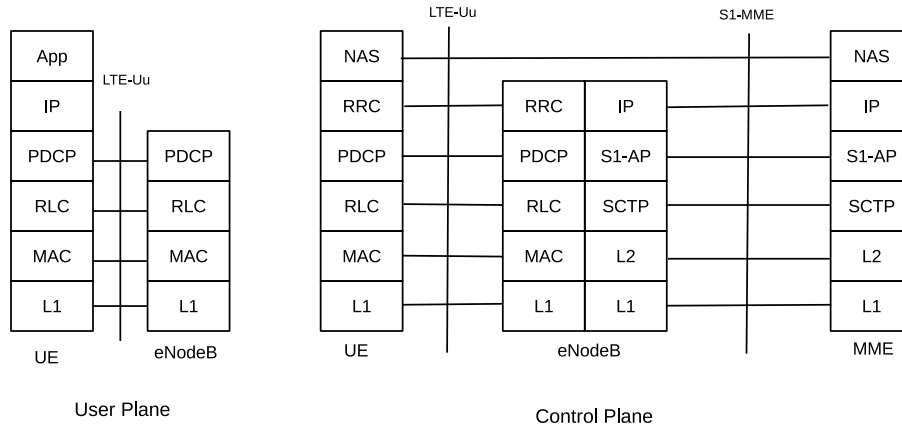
App
IP
PDCP
RLC
MAC
L1
UE

LTE-Uu

PDCP
RLC
MAC
L1
eNodeB

User Plane

LTE-Uu

S1-MME

NAS
RRC
PDCP
RLC
MAC
L1
UE

RRC | IP
PDCP | S1-AP
RLC | SCTP
MAC | L2
L1 | L1
eNodeB

NAS
IP
S1-AP
SCTP
L2
L1
MME

Control Plane